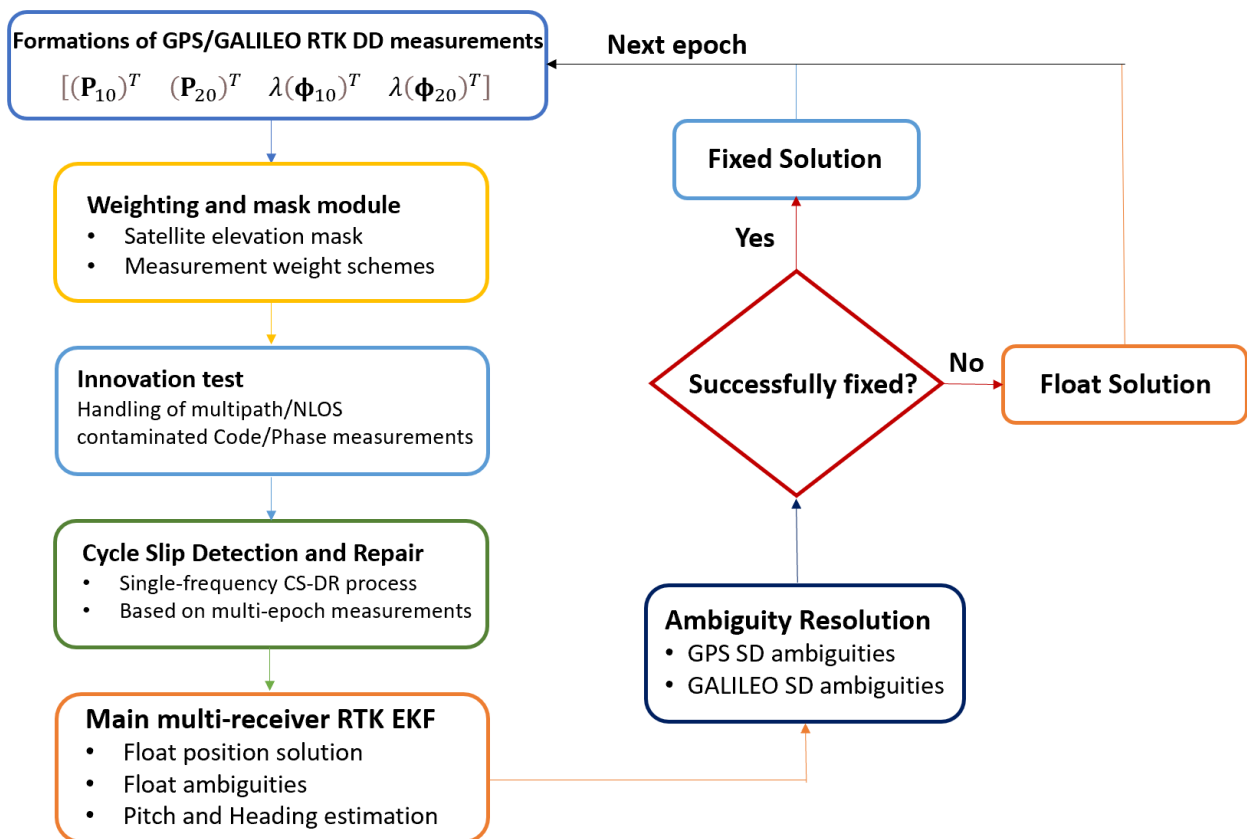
Formations of GPS/GALILEO RTK DD measurements
$[(\mathbf{P}_{10})^T \quad (\mathbf{P}_{20})^T \quad \lambda(\mathbf{\phi}_{10})^T \quad \lambda(\mathbf{\phi}_{20})^T]$

Next epoch

Weighting and mask module
• Satellite elevation mask
• Measurement weight schemes

Fixed Solution

Yes

Successfully fixed?

No

Float Solution

Innovation test
Handling of multipath/NLOS contaminated Code/Phase measurements

Cycle Slip Detection and Repair
• Single-frequency CS-DR process
• Based on multi-epoch measurements

Ambiguity Resolution
• GPS SD ambiguities
• GALILEO SD ambiguities

Main multi-receiver RTK EKF
• Float position solution
• Float ambiguities
• Pitch and Heading estimation